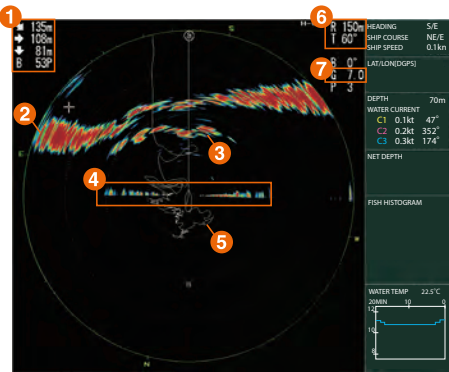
1
135m
108m
81m
B 53P

2

3

4

5

6
R 150m
T 60°

7
R 0°
G 7 0
P 3

HEADING S/E
SHIP COURSE NE/E
SHIP SPEED 0.1kn

LAT/LON[DGPS]

DEPTH 70m
WATER CURRENT
C1 0.1kt 47°
C2 0.2kt 352°
C3 0.3kt 174°

NET DEPTH

FISH HISTOGRAM

WATER TEMP 22.5°C
20MIN 10 0
12
10
8